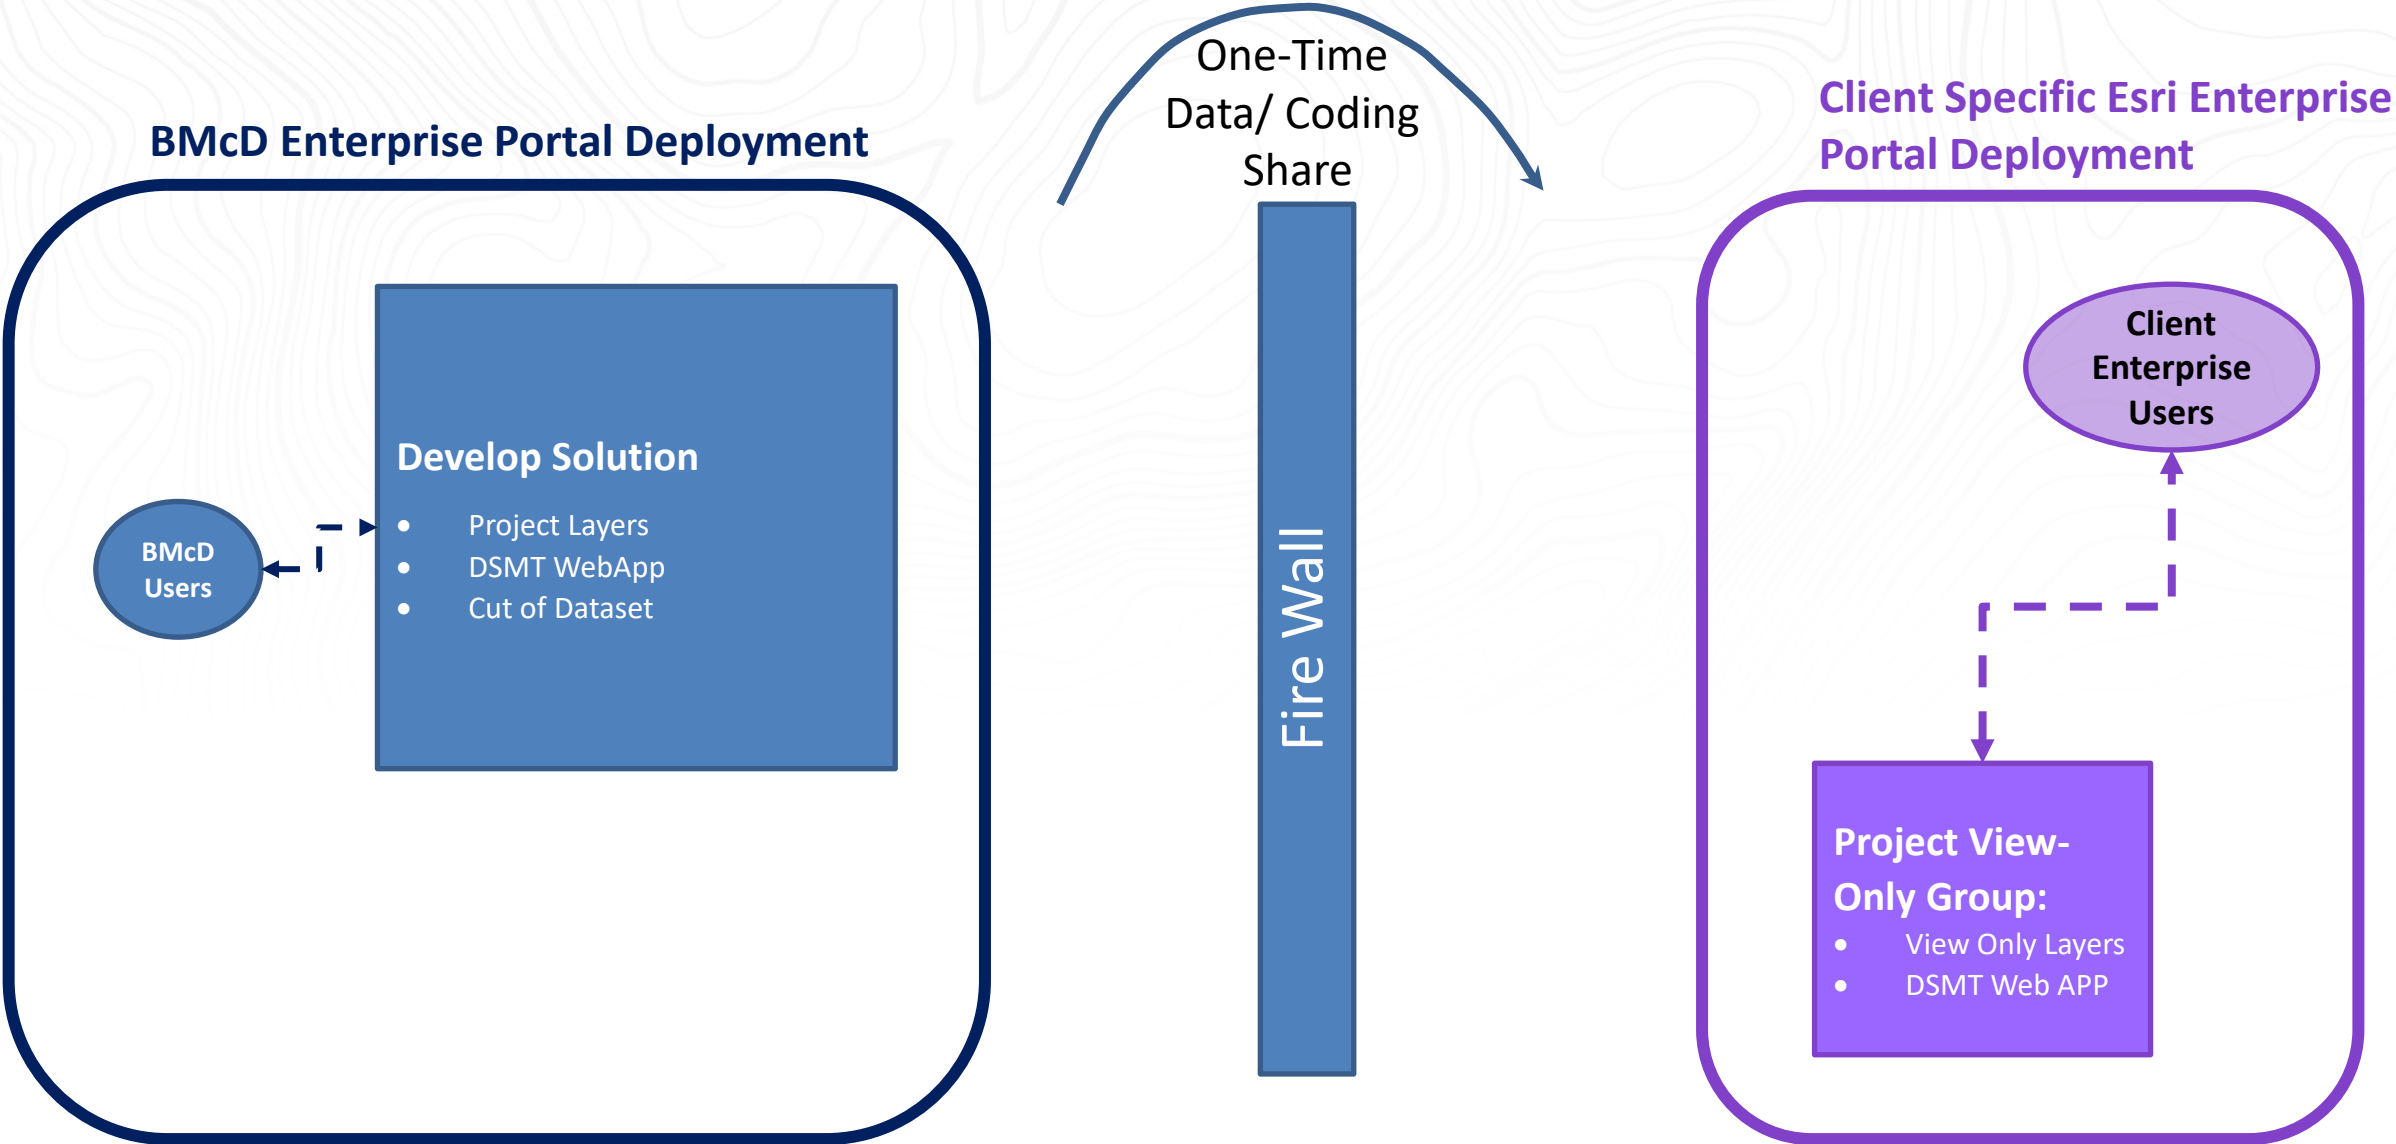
BMcD Enterprise Portal Deployment

BMcD Users

Develop Solution

- Project Layers
- DSMT WebApp
- Cut of Dataset

One-Time Data/ Coding Share

Fire Wall

Client Specific Esri Enterprise Portal Deployment

Client Enterprise Users

Project View-Only Group:

- View Only Layers
- DSMT Web APP